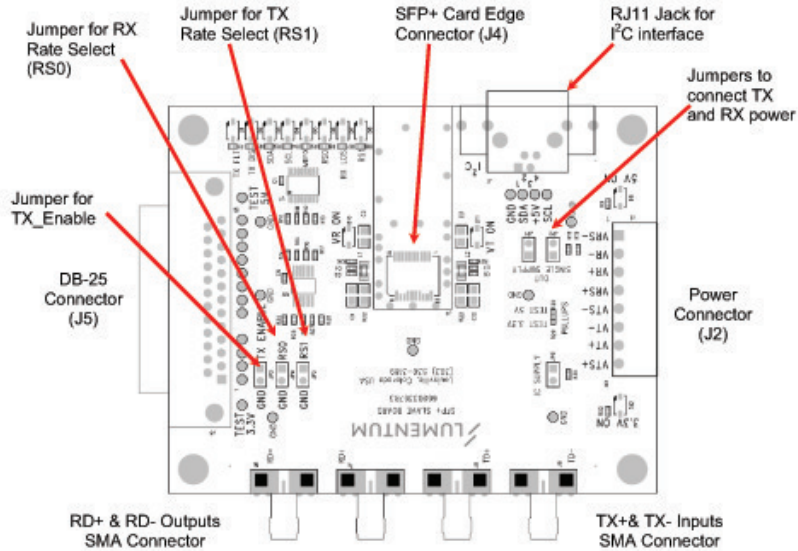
Jumper for RX Rate Select (RS0)

Jumper for TX Rate Select (RS1)

SFP+ Card Edge Connector (J4)

RJ11 Jack for I$^2$C interface

Jumpers to connect TX and RX power

Jumper for TX_Enable

DB-25 Connector (J5)

Power Connector (J2)

RD+ & RD- Outputs SMA Connector

TX+& TX- Inputs SMA Connector

TEST
TX ENABLE
RS0
RS1
GND
GND
GND
TEST 3.3V
VR ON
VT ON
GND SDA +5V SCL
I$^2$C
VRS-
VR-
VR+
VRS+
VTS-
VT-
VT+
VTS+
5V ON
3.3V ON
SINGLE SUPPLY
LUMENTUM
SFP+ SLAVE BOARD